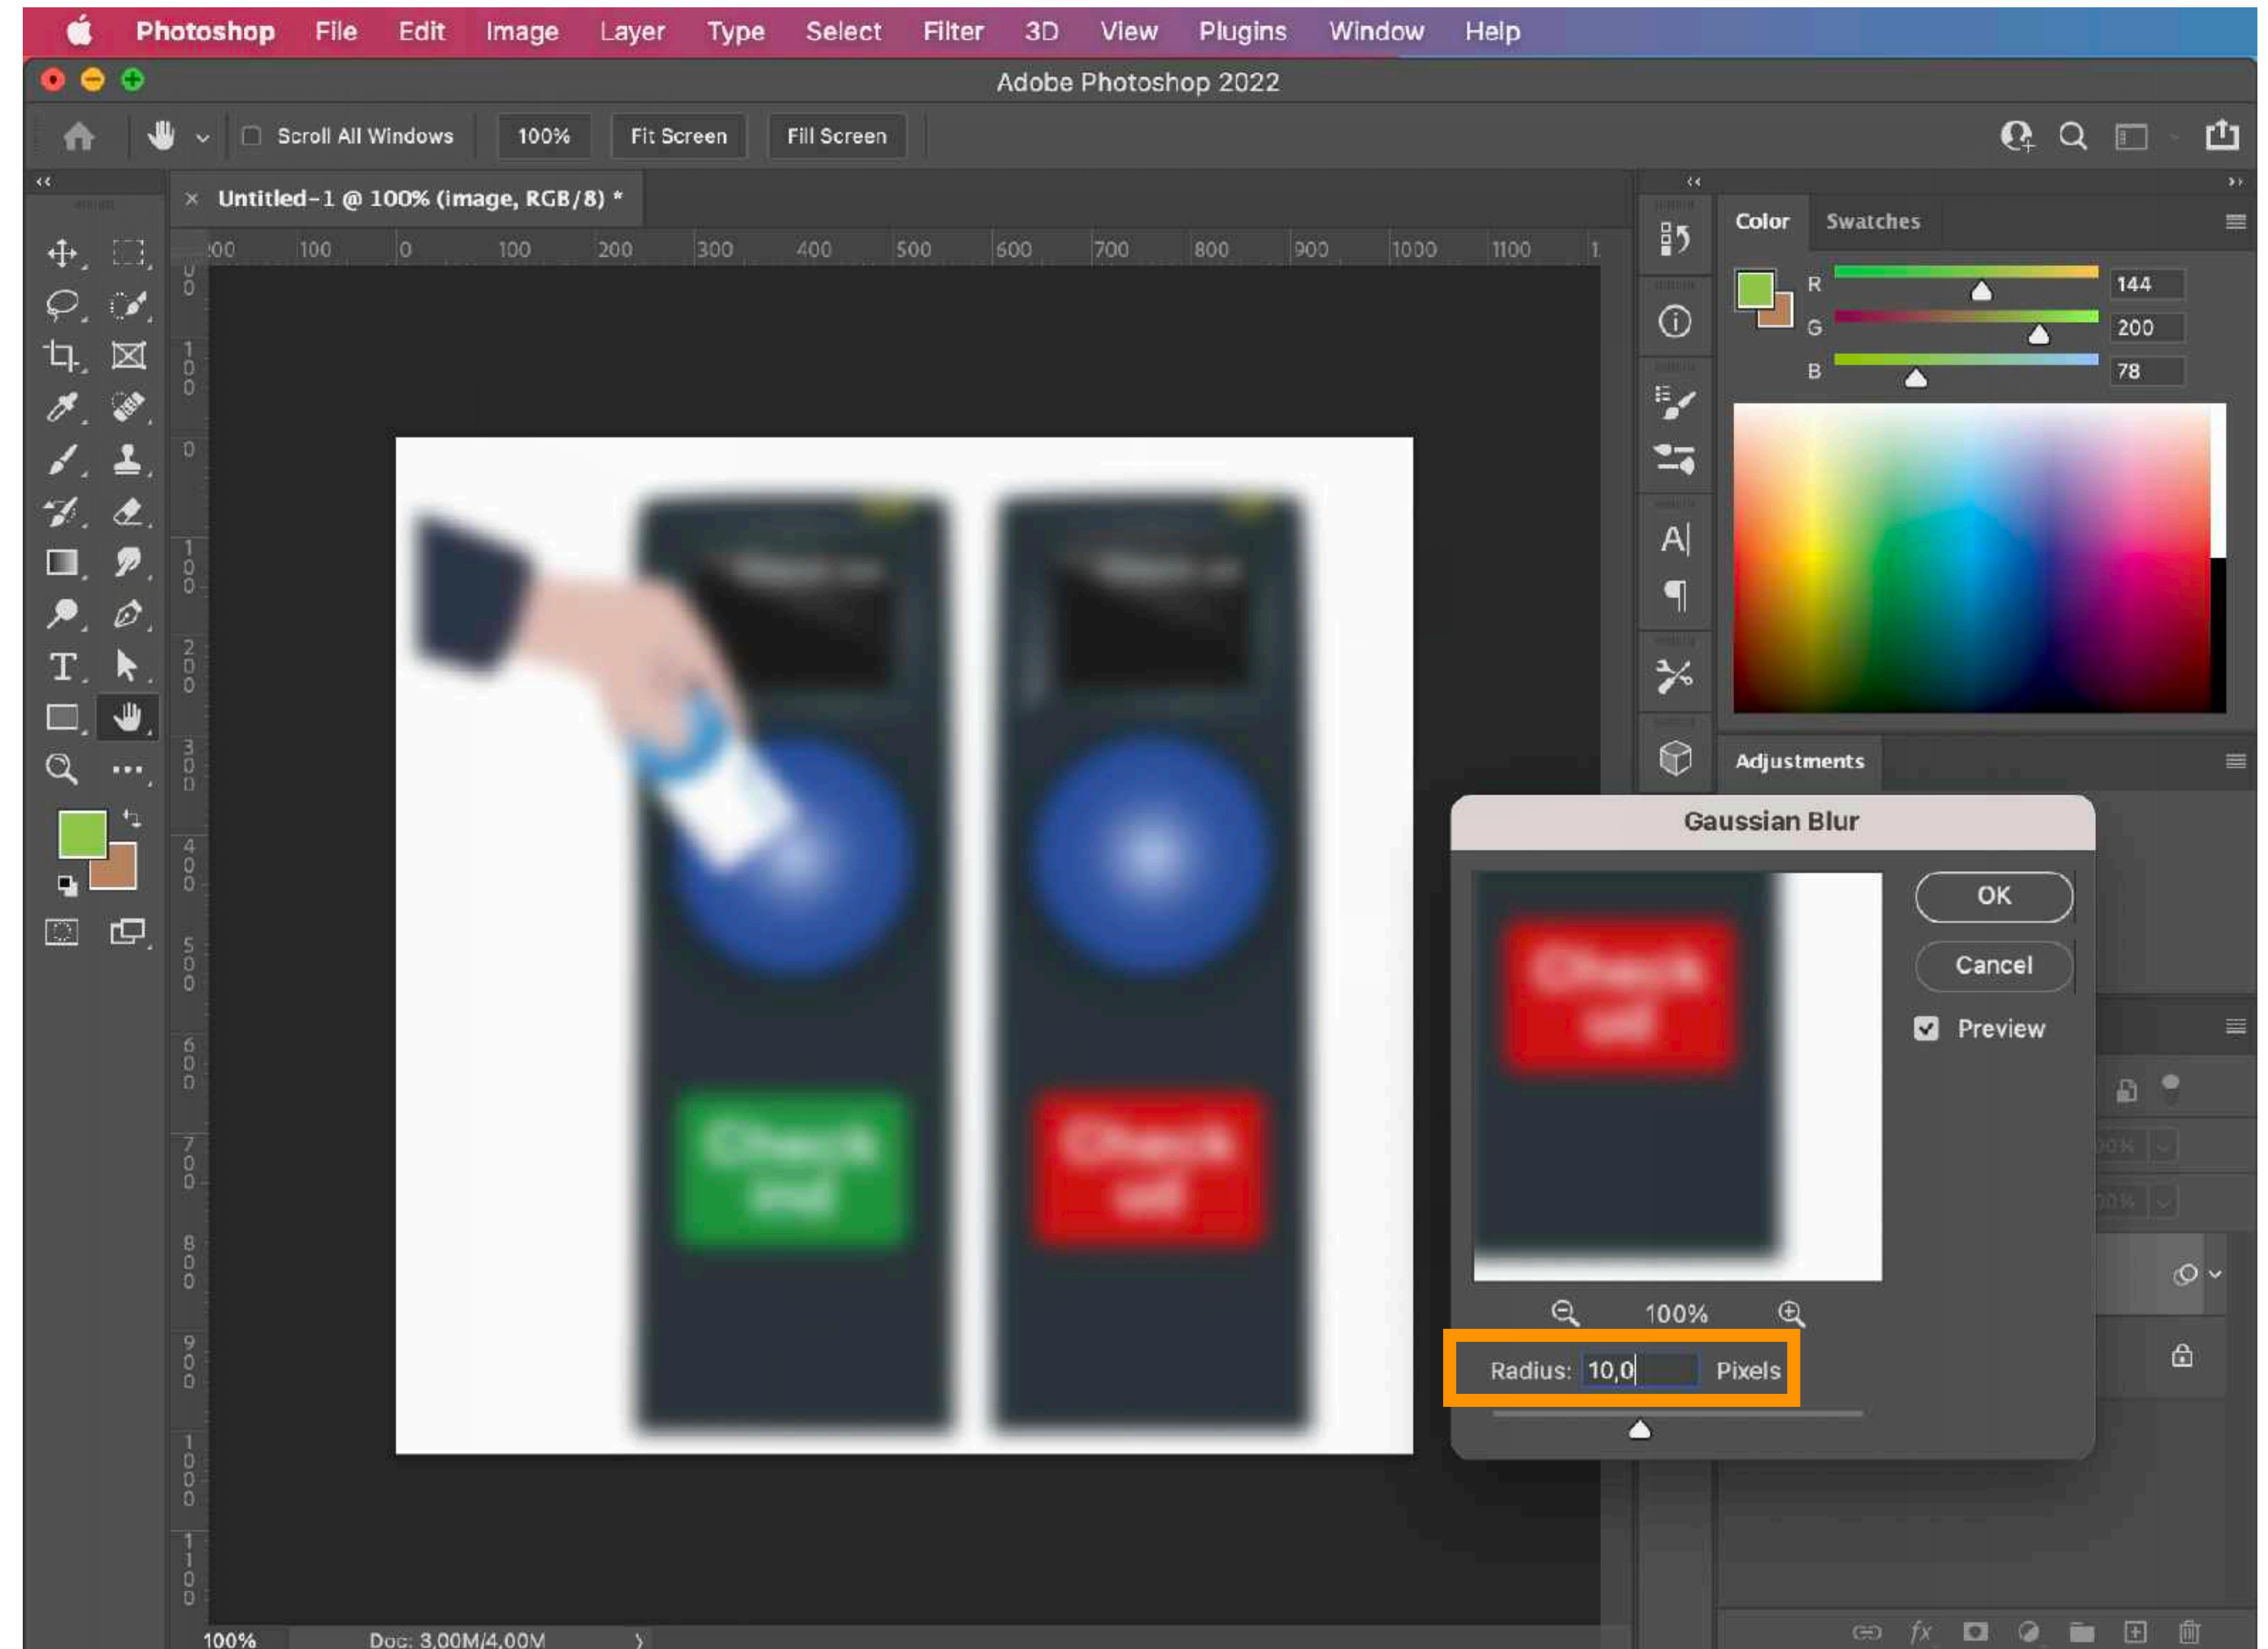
Photoshop File Edit Image Layer Type Select Filter 3D View Plugins Window Help

Adobe Photoshop 2022

Scroll All Windows 100% Fit Screen Fill Screen

× Untitled-1 @ 100% (image, RGB/8) *

00 100 0 100 200 300 400 500 600 700 800 900 1000 1100 1

Color Swatches

R 144
G 200
B 78

Adjustments

Gaussian Blur

OK

Cancel

Preview

100%

Radius: 10,0 Pixels

100% Doc: 3,00M/4,00M